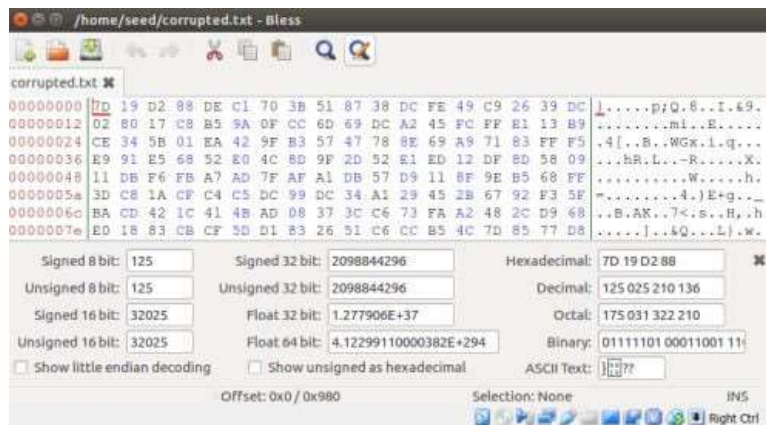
/home/seed/corrupted.txt - Bless

corrupted.txt ✖

00000000 7D 19 D2 88 DE C1 70 3B 51 87 38 DC FE 49 C9 26 39 DC }.....p;Q.8..I.&9.
00000012 02 80 17 C8 B5 9A 0F CC 6D 69 DC A2 45 FC FF E1 13 B9 ........mi..E.....
00000024 CE 34 5B 01 EA 42 9F B3 57 47 78 8E 69 A9 71 83 FF F5 .4[..B..WGx.i.q...
00000036 E9 91 E5 68 52 E0 4C 8D 9F 2D 52 E1 ED 12 DF 8D 58 09 ...hR.L..-R.....X.
00000048 11 DB F6 FB A7 AD 7F AF A1 DB 57 D9 11 8F 9E B5 68 FF ..........W.....h.
0000005a 3D C8 1A CF C4 C5 DC 99 DC 34 A1 29 45 2B 67 92 F3 5F =.........4.)E+g.._
0000006c BA CD 42 1C 41 4B AD D8 37 3C C6 73 FA A2 48 2C D9 68 ..B.AK..7<.s..H,.h
0000007e E0 18 83 CB CF 5D D1 83 26 51 C6 CC B5 4C 7D 85 77 D8 .....]..&Q...L}.w.

Signed 8 bit: 125
Signed 32 bit: 2098844296
Hexadecimal: 7D 19 D2 88
Unsigned 8 bit: 125
Unsigned 32 bit: 2098844296
Decimal: 125 025 210 136
Signed 16 bit: 32025
Float 32 bit: 1.277906E+37
Octal: 175 031 322 210
Unsigned 16 bit: 32025
Float 64 bit: 4.12299110000382E+294
Binary: 01111101 00011001 11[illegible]
Show little endian decoding
Show unsigned as hexadecimal
ASCII Text: }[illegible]??

Offset: 0x0 / 0x980
Selection: None
INS
Right Ctrl